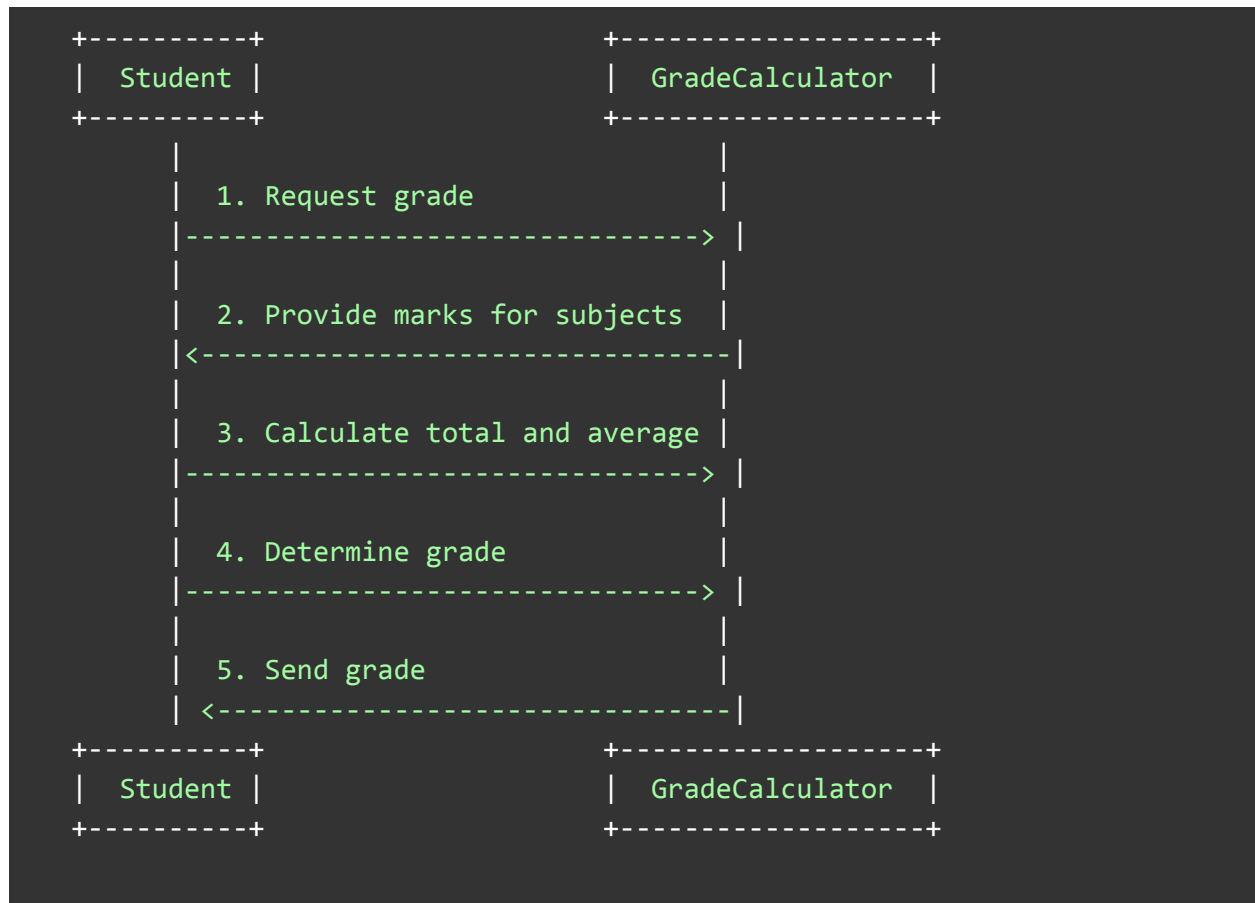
+----------+                    +------------------+
|  Student |                    |  GradeCalculator  |
+----------+                    +------------------+
      |                                |
      |  1. Request grade              |
      |------------------------------> |
      |                                |
      |  2. Provide marks for subjects  |
      |<-------------------------------|
      |                                |
      |  3. Calculate total and average |
      |------------------------------> |
      |                                |
      |  4. Determine grade            |
      |------------------------------> |
      |                                |
      |  5. Send grade                 |
      | <------------------------------|
+----------+                    +------------------+
|  Student |                    |  GradeCalculator  |
+----------+                    +------------------+